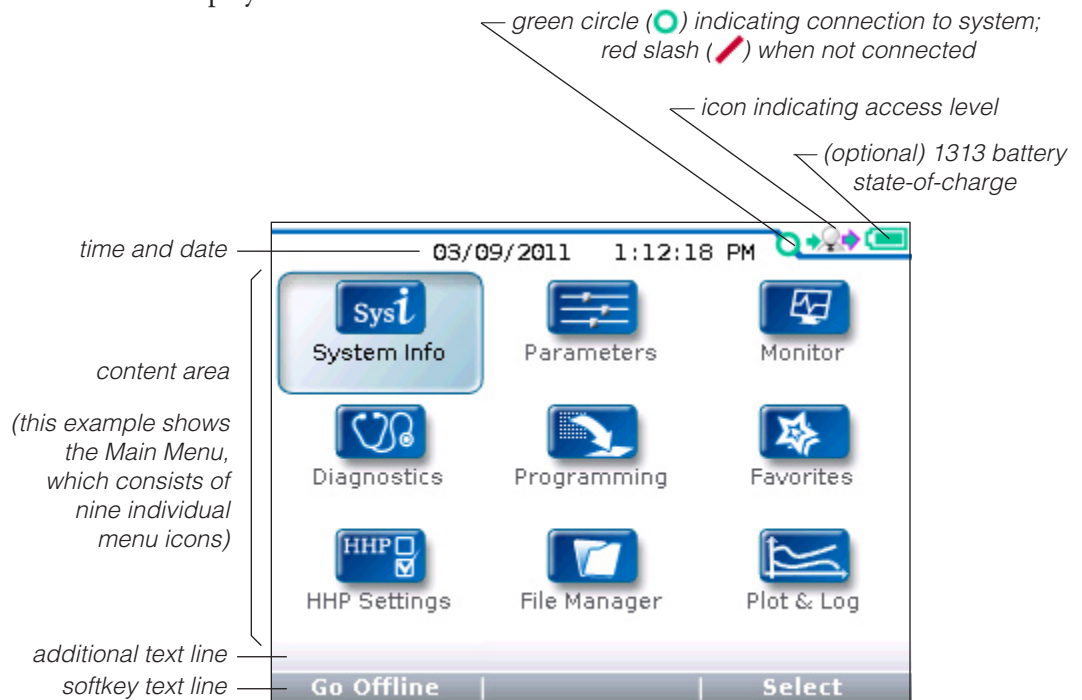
green circle (○) indicating connection to system; red slash (/) when not connected

icon indicating access level

(optional) 1313 battery state-of-charge

time and date

03/09/2011 1:12:18 PM

content area

(this example shows the Main Menu, which consists of nine individual menu icons)

Sys i

System Info

Parameters

Monitor

Diagnostics

Programming

Favorites

HHP

HHP Settings

File Manager

Plot & Log

additional text line

softkey text line

Go Offline

Select